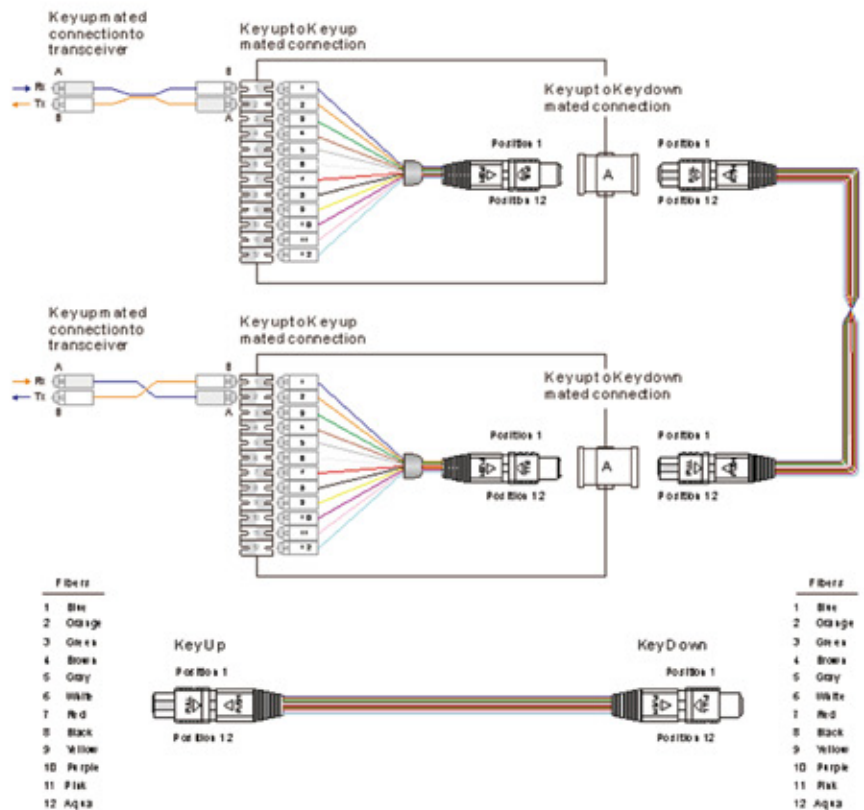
Keyup mated connection to transceiver

A
Rx
Tx
B

B
A

Keyup to Keyup mated connection

1
2
3
4
5
6
7
8
9
10
11
12

Keyup to Keydown mated connection

Position 1
Position 12

A

Position 1
Position 12

Keyup mated connection to transceiver

A
Rx
Tx
B

B
A

Keyup to Keyup mated connection

1
2
3
4
5
6
7
8
9
10
11
12

Keyup to Keydown mated connection

Position 1
Position 12

A

Position 1
Position 12

Fibers
1 Blue
2 Orange
3 Green
4 Brown
5 Gray
6 White
7 Red
8 Black
9 Yellow
10 Purple
11 Pink
12 Aqua

Key Up
Position 1
Position 12

Key Down
Position 1
Position 12

Fibers
1 Blue
2 Orange
3 Green
4 Brown
5 Gray
6 White
7 Red
8 Black
9 Yellow
10 Purple
11 Pink
12 Aqua